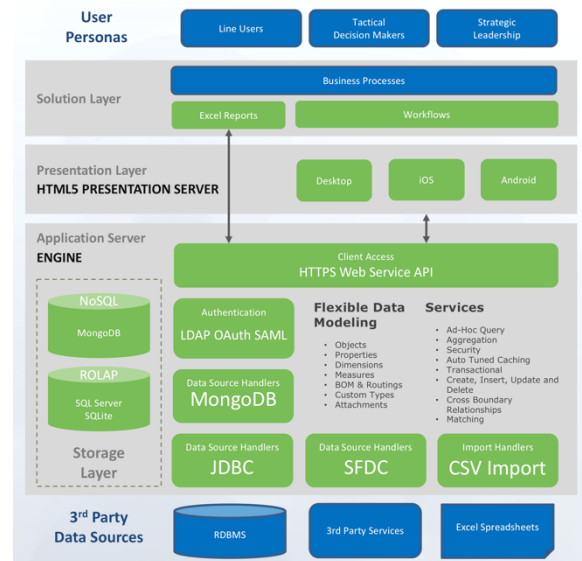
User Personas

Line Users

Tactical Decision Makers

Strategic Leadership

Solution Layer

Business Processes

Excel Reports

Workflows

Presentation Layer
HTML5 PRESENTATION SERVER

Desktop

iOS

Android

Application Server
ENGINE

Client Access
HTTPS Web Service API

NoSQL
MongoDB

ROLAP
SQL Server
SQLite

Storage Layer

Authentication
LDAP OAuth SAML

Flexible Data Modeling

- Objects
- Properties
- Dimensions
- Measures
- BOM & Routings
- Custom Types
- Attachments

Services

- Ad-Hoc Query
- Aggregation
- Security
- Auto Tuned Caching
- Transactional
- Create, Insert, Update and Delete
- Cross Boundary Relationships
- Matching

Data Source Handlers
MongoDB

Data Source Handlers
JDBC

Data Source Handlers
SFDC

Import Handlers
CSV Import

3$^{rd}$ Party Data Sources

RDBMS

3rd Party Services

Excel Spreadsheets